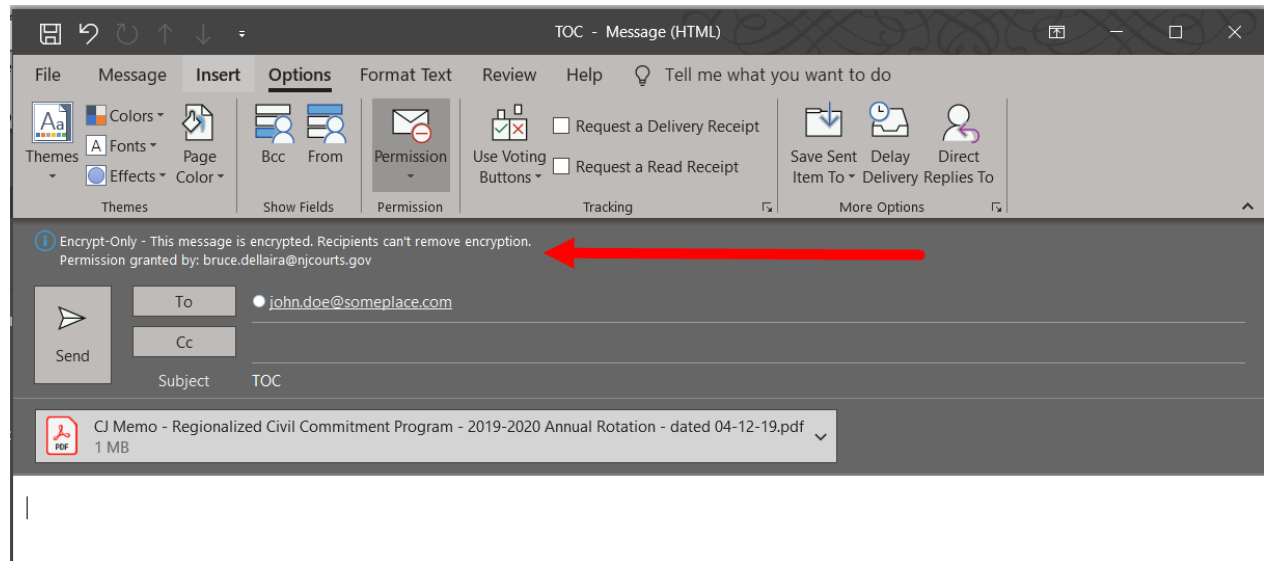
TOC - Message (HTML)

File Message Insert Options Format Text Review Help Tell me what you want to do

Themes Colors Fonts Effects Page Color Themes

Bcc From Show Fields

Permission Permission

Use Voting Buttons Request a Delivery Receipt Request a Read Receipt Tracking

Save Sent Item To Delay Delivery Direct Replies To More Options

Encrypt-Only - This message is encrypted. Recipients can't remove encryption.
Permission granted by: bruce.dellaira@njcourts.gov

Send

To john.doe@someplace.com

Cc

Subject TOC

CJ Memo - Regionalized Civil Commitment Program - 2019-2020 Annual Rotation - dated 04-12-19.pdf
1 MB

PDF